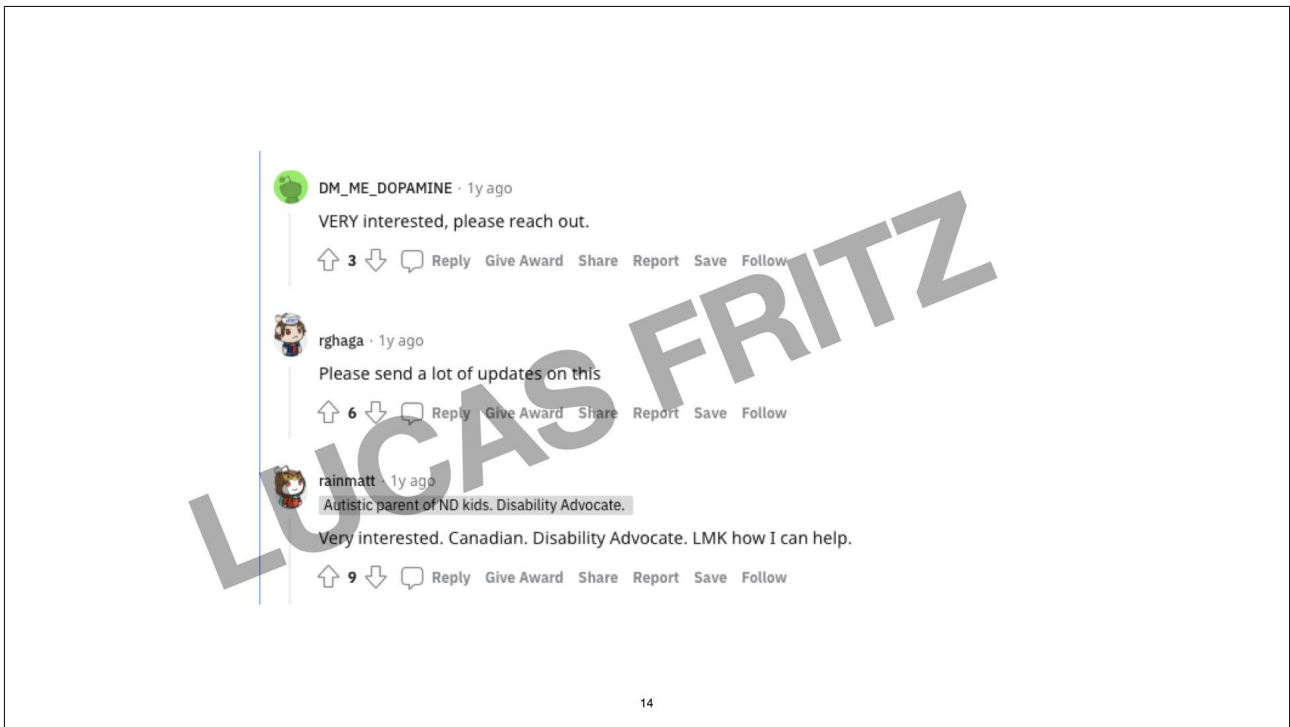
DM_ME_DOPAMINE · 1y ago
VERY interested, please reach out.
3 Reply Give Award Share Report Save Follow

rghaga · 1y ago
Please send a lot of updates on this
6 Reply Give Award Share Report Save Follow

rainmatt · 1y ago
Autistic parent of ND kids. Disability Advocate.
Very interested. Canadian. Disability Advocate. LMK how I can help.
9 Reply Give Award Share Report Save Follow

LUCAS FRITZ

14